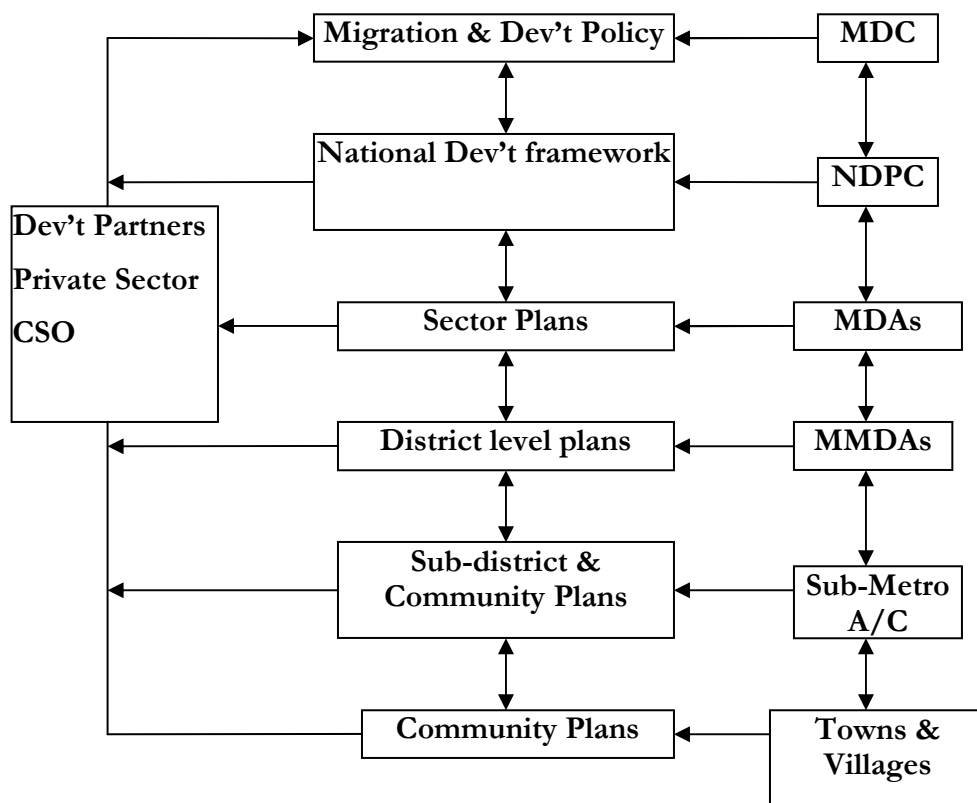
Migration & Dev't Policy

MDC

National Dev't framework

NDPC

Dev't Partners

Private Sector

CSO

Sector Plans

MDAs

District level plans

MMDAs

Sub-district & Community Plans

Sub-Metro A/C

Community Plans

Towns & Villages